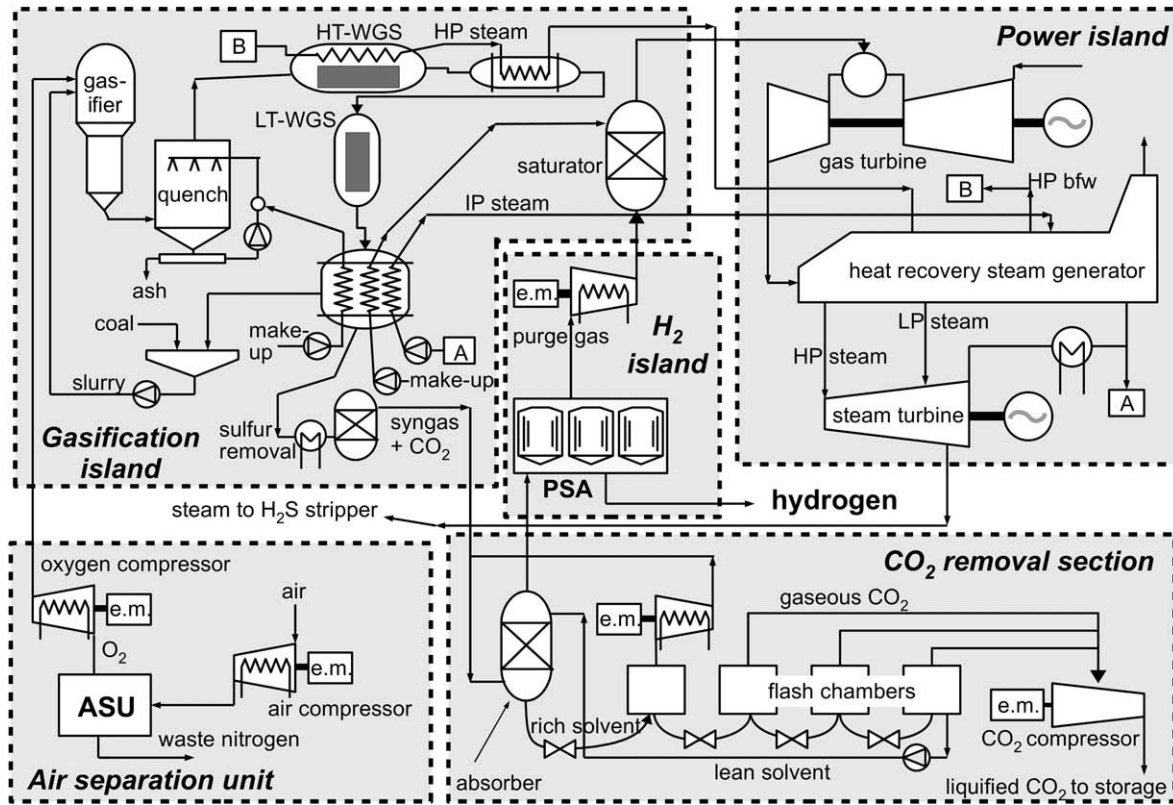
Power island

B

HT-WGS

HP steam

gasifier

LT-WGS

saturator

gas turbine

quench

B

HP bfw

IP steam

ash

heat recovery steam generator

e.m.

coal

make-up

A

purge gas

$H_2$ island

LP steam

HP steam

slurry

make-up

A

steam turbine

Gasification island

sulfur removal

syngas + $CO_2$

PSA

hydrogen

steam to $H_2S$ stripper

$CO_2$ removal section

oxygen compressor

e.m.

air

e.m.

gaseous $CO_2$

$O_2$

e.m.

flash chambers

ASU

air compressor

e.m.

rich solvent

$CO_2$ compressor

waste nitrogen

lean solvent

Air separation unit

absorber

liquified $CO_2$ to storage